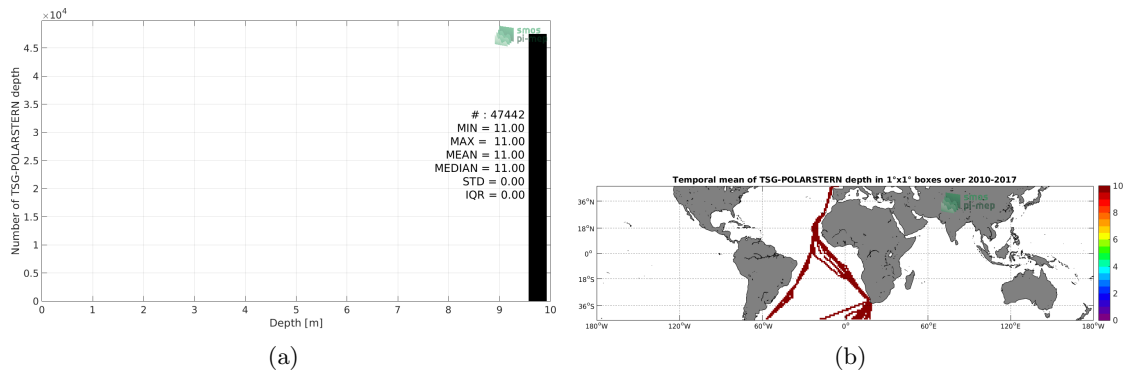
$\times10^4$

4.5
4
3.5
3
2.5
2
1.5
1
0.5
0

Number of TSG-POLARSTERN depth

smos pi-mep

# : 47442
MIN = 11.00
MAX = 11.00
MEAN = 11.00
MEDIAN = 11.00
STD = 0.00
IQR = 0.00

0 1 2 3 4 5 6 7 8 9 10
Depth [m]

(a)

Temporal mean of TSG-POLARSTERN depth in 1°x1° boxes over 2010-2017

smos pi-mep

36°N
18°N
0°
18°S
36°S

180°W 120°W 60°W 0° 60°E 120°E 180°W

10
8
6
4
2
0

(b)